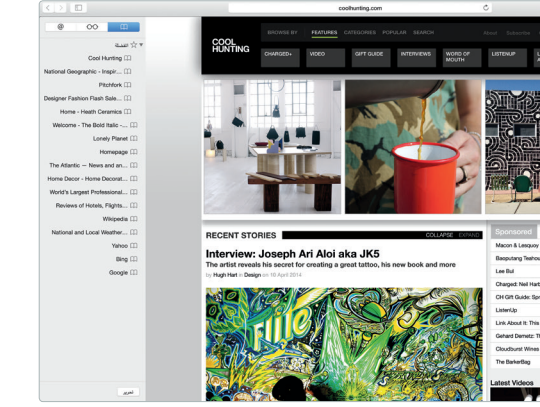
coolhunting.com

@ OO

المفضلة

Cool Hunting

National Geographic - Inspir...

Pitchfork

Designer Fashion Flash Sale...

Home - Heath Ceramics

Welcome - The Bold Italic -...

Lonely Planet

Homepage

The Atlantic — News and an...

Home Decor - Home Decorat...

World's Largest Professional...

Reviews of Hotels, Flights...

Wikipedia

National and Local Weather...

Yahoo

Bing

Google

تحرير

COOL HUNTING

BROWSE BY FEATURES CATEGORIES POPULAR SEARCH

About Subscribe

CHARGED+ VIDEO GIFT GUIDE INTERVIEWS WORD OF MOUTH LISTENUP

RECENT STORIES

COLLAPSE EXPAND

Interview: Joseph Ari Aloi aka JK5

The artist reveals his secret for creating a great tattoo, his new book and more

by Hugh Hart in Design on 16 April 2014

Sponsored

Macon & Lesquoy

Baoputang Teahou

Lee Bul

Charged: Neil Harb

CH Gift Guide: Spr

ListenUp

Link About It: This

Gehard Demetz: Th

Cloudburst Wines

The BarkerBag

Latest Videos